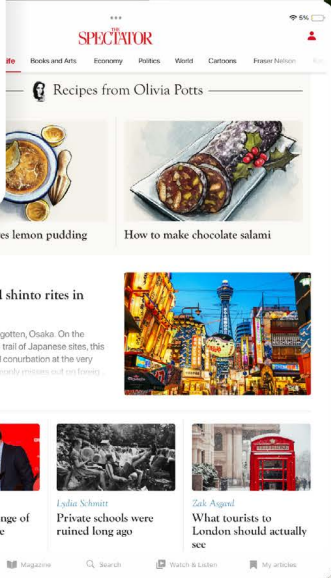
5%

THE SPECTATOR

Life Books and Arts Economy Politics World Cartoons Fraser Nelson

Recipes from Olivia Potts

es lemon pudding

How to make chocolate salami

l shinto rites in

gotten, Osaka. On the trail of Japanese sites, this l conurbation at the very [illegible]

Lydia Schmitt
Private schools were ruined long ago

Zak Asgard
What tourists to London should actually see

nge of

Magazine Search Watch & Listen My articles